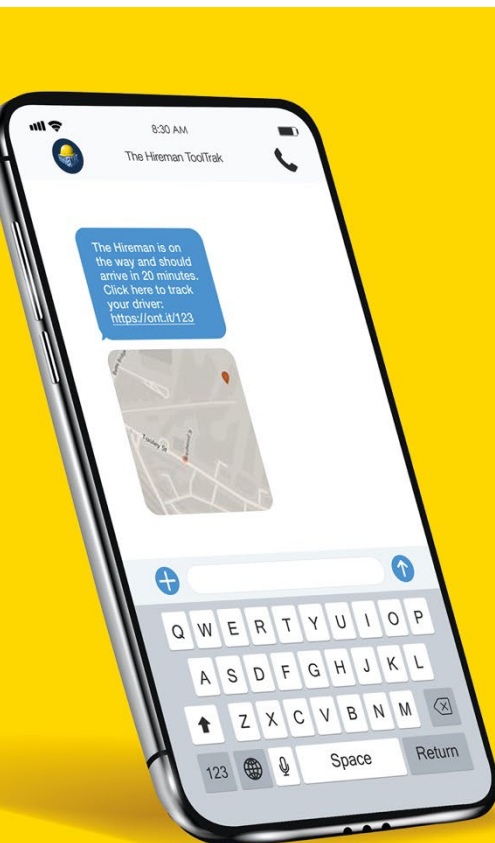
8:30 AM

The Hireman ToolTrak

The Hireman is on the way and should arrive in 20 minutes. Click here to track your driver: https://ont.it/123

Q W E R T Y U I O P
A S D F G H J K L
Z X C V B N M
123
Space
Return